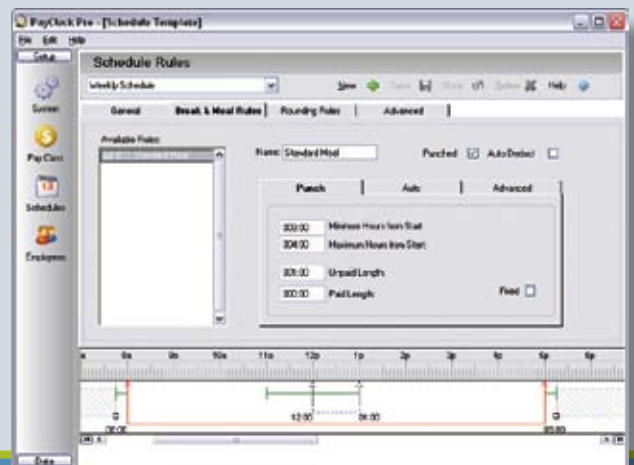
PayClock Pro - [Schedule Template]

File Edit Help

Setup

System

Pay Class

Schedules

Employees

Schedule Rules

Weekly Schedule

New Save Undo Delete Help

General Break & Meal Rules Rounding Rules Advanced

Available Rules:

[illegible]

Name: Standard Meal

Punched ☑ Auto Detect ☐

Punch Auto Advanced

3:00:00 Minimum Hours from Start

3:04:00 Maximum Hours from Start

0:31:00 Unpaid Length

0:00:00 Paid Length

Fixed ☐

a 6a 8a 10a 11a 12p 1p 2p 3p 4p 5p 6p

12:00 06:00

06:00 05:00

Data